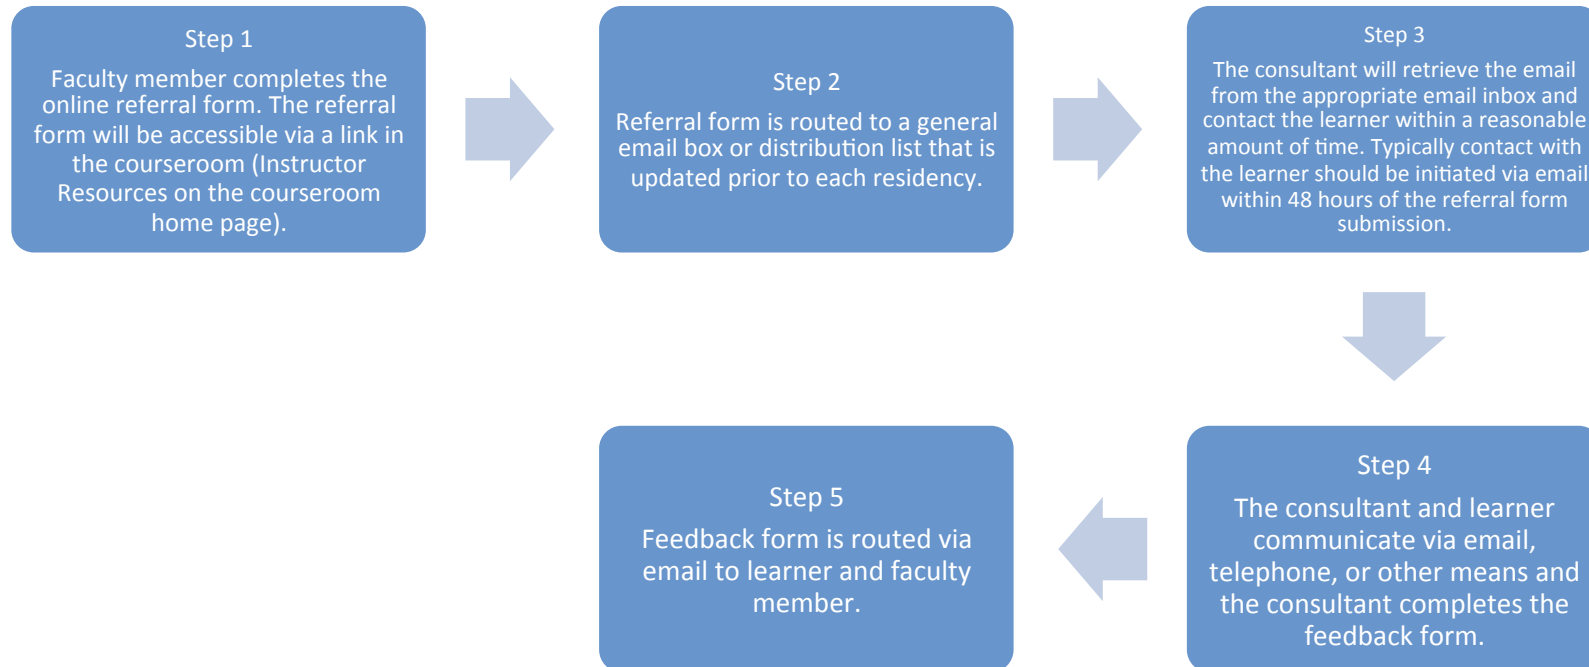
Step 1
Faculty member completes the online referral form. The referral form will be accessible via a link in the courseroom (Instructor Resources on the courseroom home page).

Step 2
Referral form is routed to a general email box or distribution list that is updated prior to each residency.

Step 3
The consultant will retrieve the email from the appropriate email inbox and contact the learner within a reasonable amount of time. Typically contact with the learner should be initiated via email within 48 hours of the referral form submission.

Step 4
The consultant and learner communicate via email, telephone, or other means and the consultant completes the feedback form.

Step 5
Feedback form is routed via email to learner and faculty member.